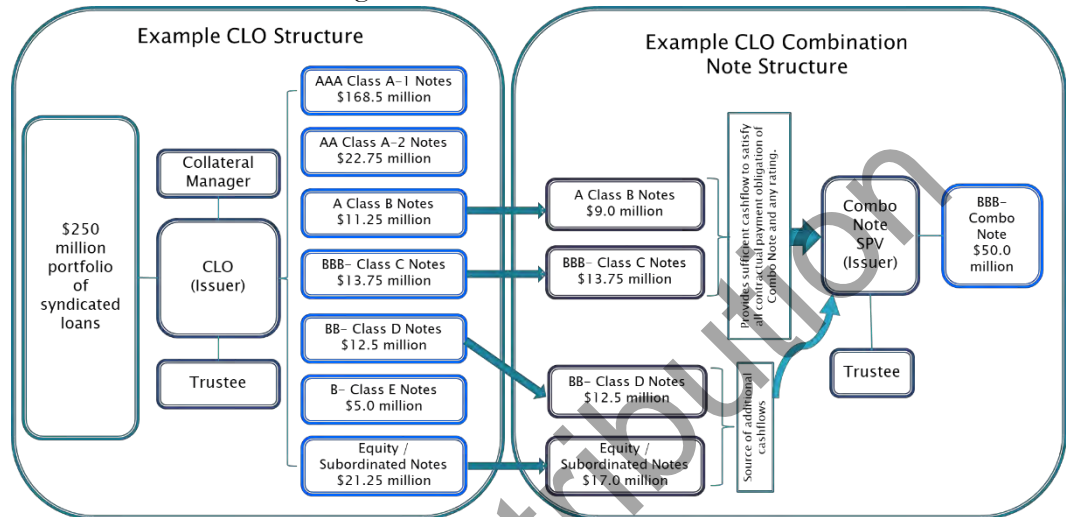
Example CLO Structure

$250 million portfolio of syndicated loans

Collateral Manager

CLO (Issuer)

Trustee

AAA Class A-1 Notes $168.5 million

AA Class A-2 Notes $22.75 million

A Class B Notes $11.25 million

BBB- Class C Notes $13.75 million

BB- Class D Notes $12.5 million

B- Class E Notes $5.0 million

Equity / Subordinated Notes $21.25 million

Example CLO Combination Note Structure

A Class B Notes $9.0 million

BBB- Class C Notes $13.75 million

BB- Class D Notes $12.5 million

Equity / Subordinated Notes $17.0 million

Provides sufficient cashflow to satisfy all contractual payment obligation of Combo Note and any rating.

Source of additional cashflows

Combo Note SPV (Issuer)

Trustee

BBB- Combo Note $50.0 million

tribution